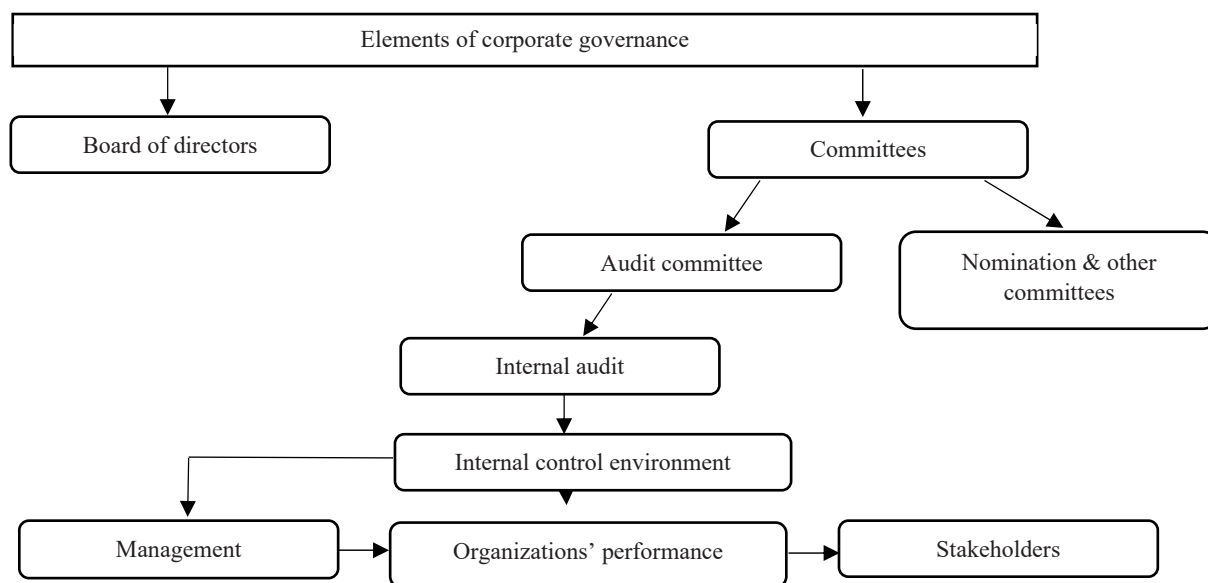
Elements of corporate governance

Board of directors

Committees

Audit committee

Nomination & other committees

Internal audit

Internal control environment

Management

Organizations' performance

Stakeholders